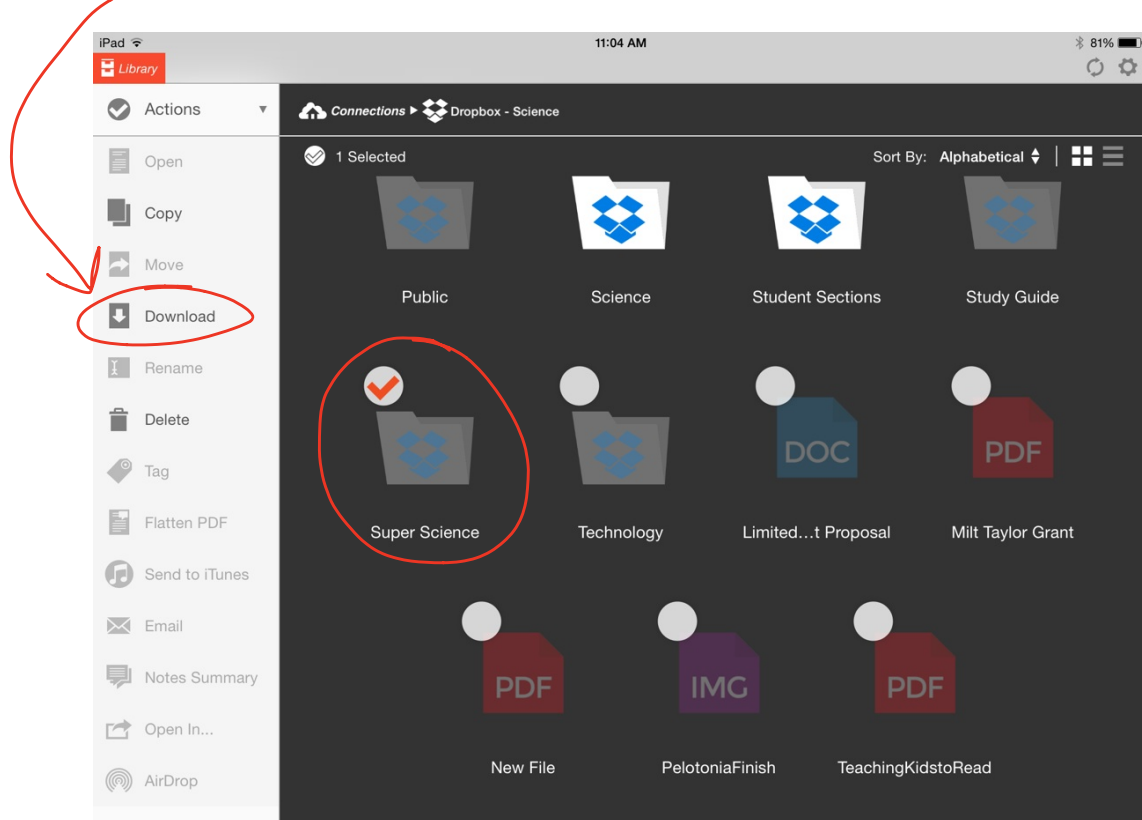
iPad 11:04 AM 81%
Library

Actions
Open
Copy
Move
Download
Rename
Delete
Tag
Flatten PDF
Send to iTunes
Email
Notes Summary
Open In...
AirDrop

Connections ▸ Dropbox - Science
1 Selected
Sort By: Alphabetical

Public
Science
Student Sections
Study Guide
Super Science
Technology
DOC
Limited…t Proposal
PDF
Milt Taylor Grant
PDF
New File
IMG
PelotoniaFinish
PDF
TeachingKidstoRead